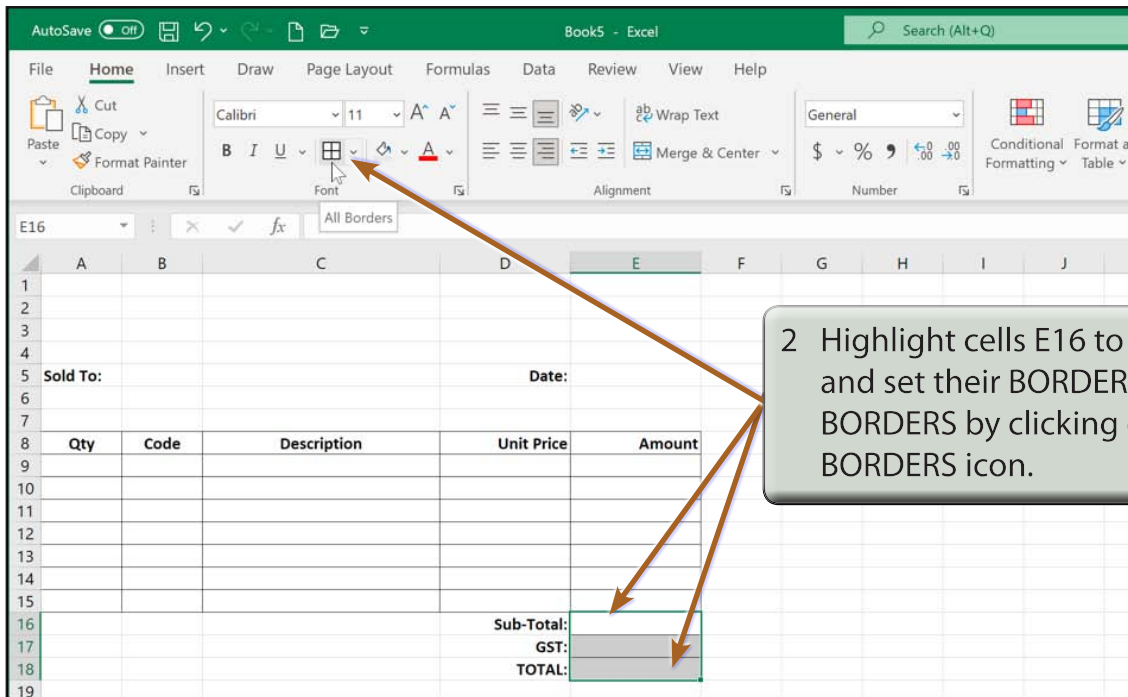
AutoSave Off Book5 - Excel Search (Alt+Q)

File Home Insert Draw Page Layout Formulas Data Review View Help

Paste Cut Copy Format Painter Clipboard

Calibri 11 A A B I U Font All Borders

Wrap Text Merge & Center Alignment

General $ % 9 Number

Conditional Formatting Format as Table

E16 fx

| | A | B | C | D | E | F | G | H | I | J |
|---|---|---|---|---|---|---|---|---|---|---|
| 1 | | | | | | | | | | |
| 2 | | | | | | | | | | |
| 3 | | | | | | | | | | |
| 4 | | | | | | | | | | |
| 5 | Sold To: | | | Date: | | | | | | |
| 6 | | | | | | | | | | |
| 7 | | | | | | | | | | |
| 8 | Qty | Code | Description | Unit Price | Amount | | | | | |
| 9 | | | | | | | | | | |
| 10 | | | | | | | | | | |
| 11 | | | | | | | | | | |
| 12 | | | | | | | | | | |
| 13 | | | | | | | | | | |
| 14 | | | | | | | | | | |
| 15 | | | | | | | | | | |
| 16 | | | | Sub-Total: | | | | | | |
| 17 | | | | GST: | | | | | | |
| 18 | | | | TOTAL: | | | | | | |
| 19 | | | | | | | | | | |

2 Highlight cells E16 to and set their BORDER BORDERS by clicking BORDERS icon.